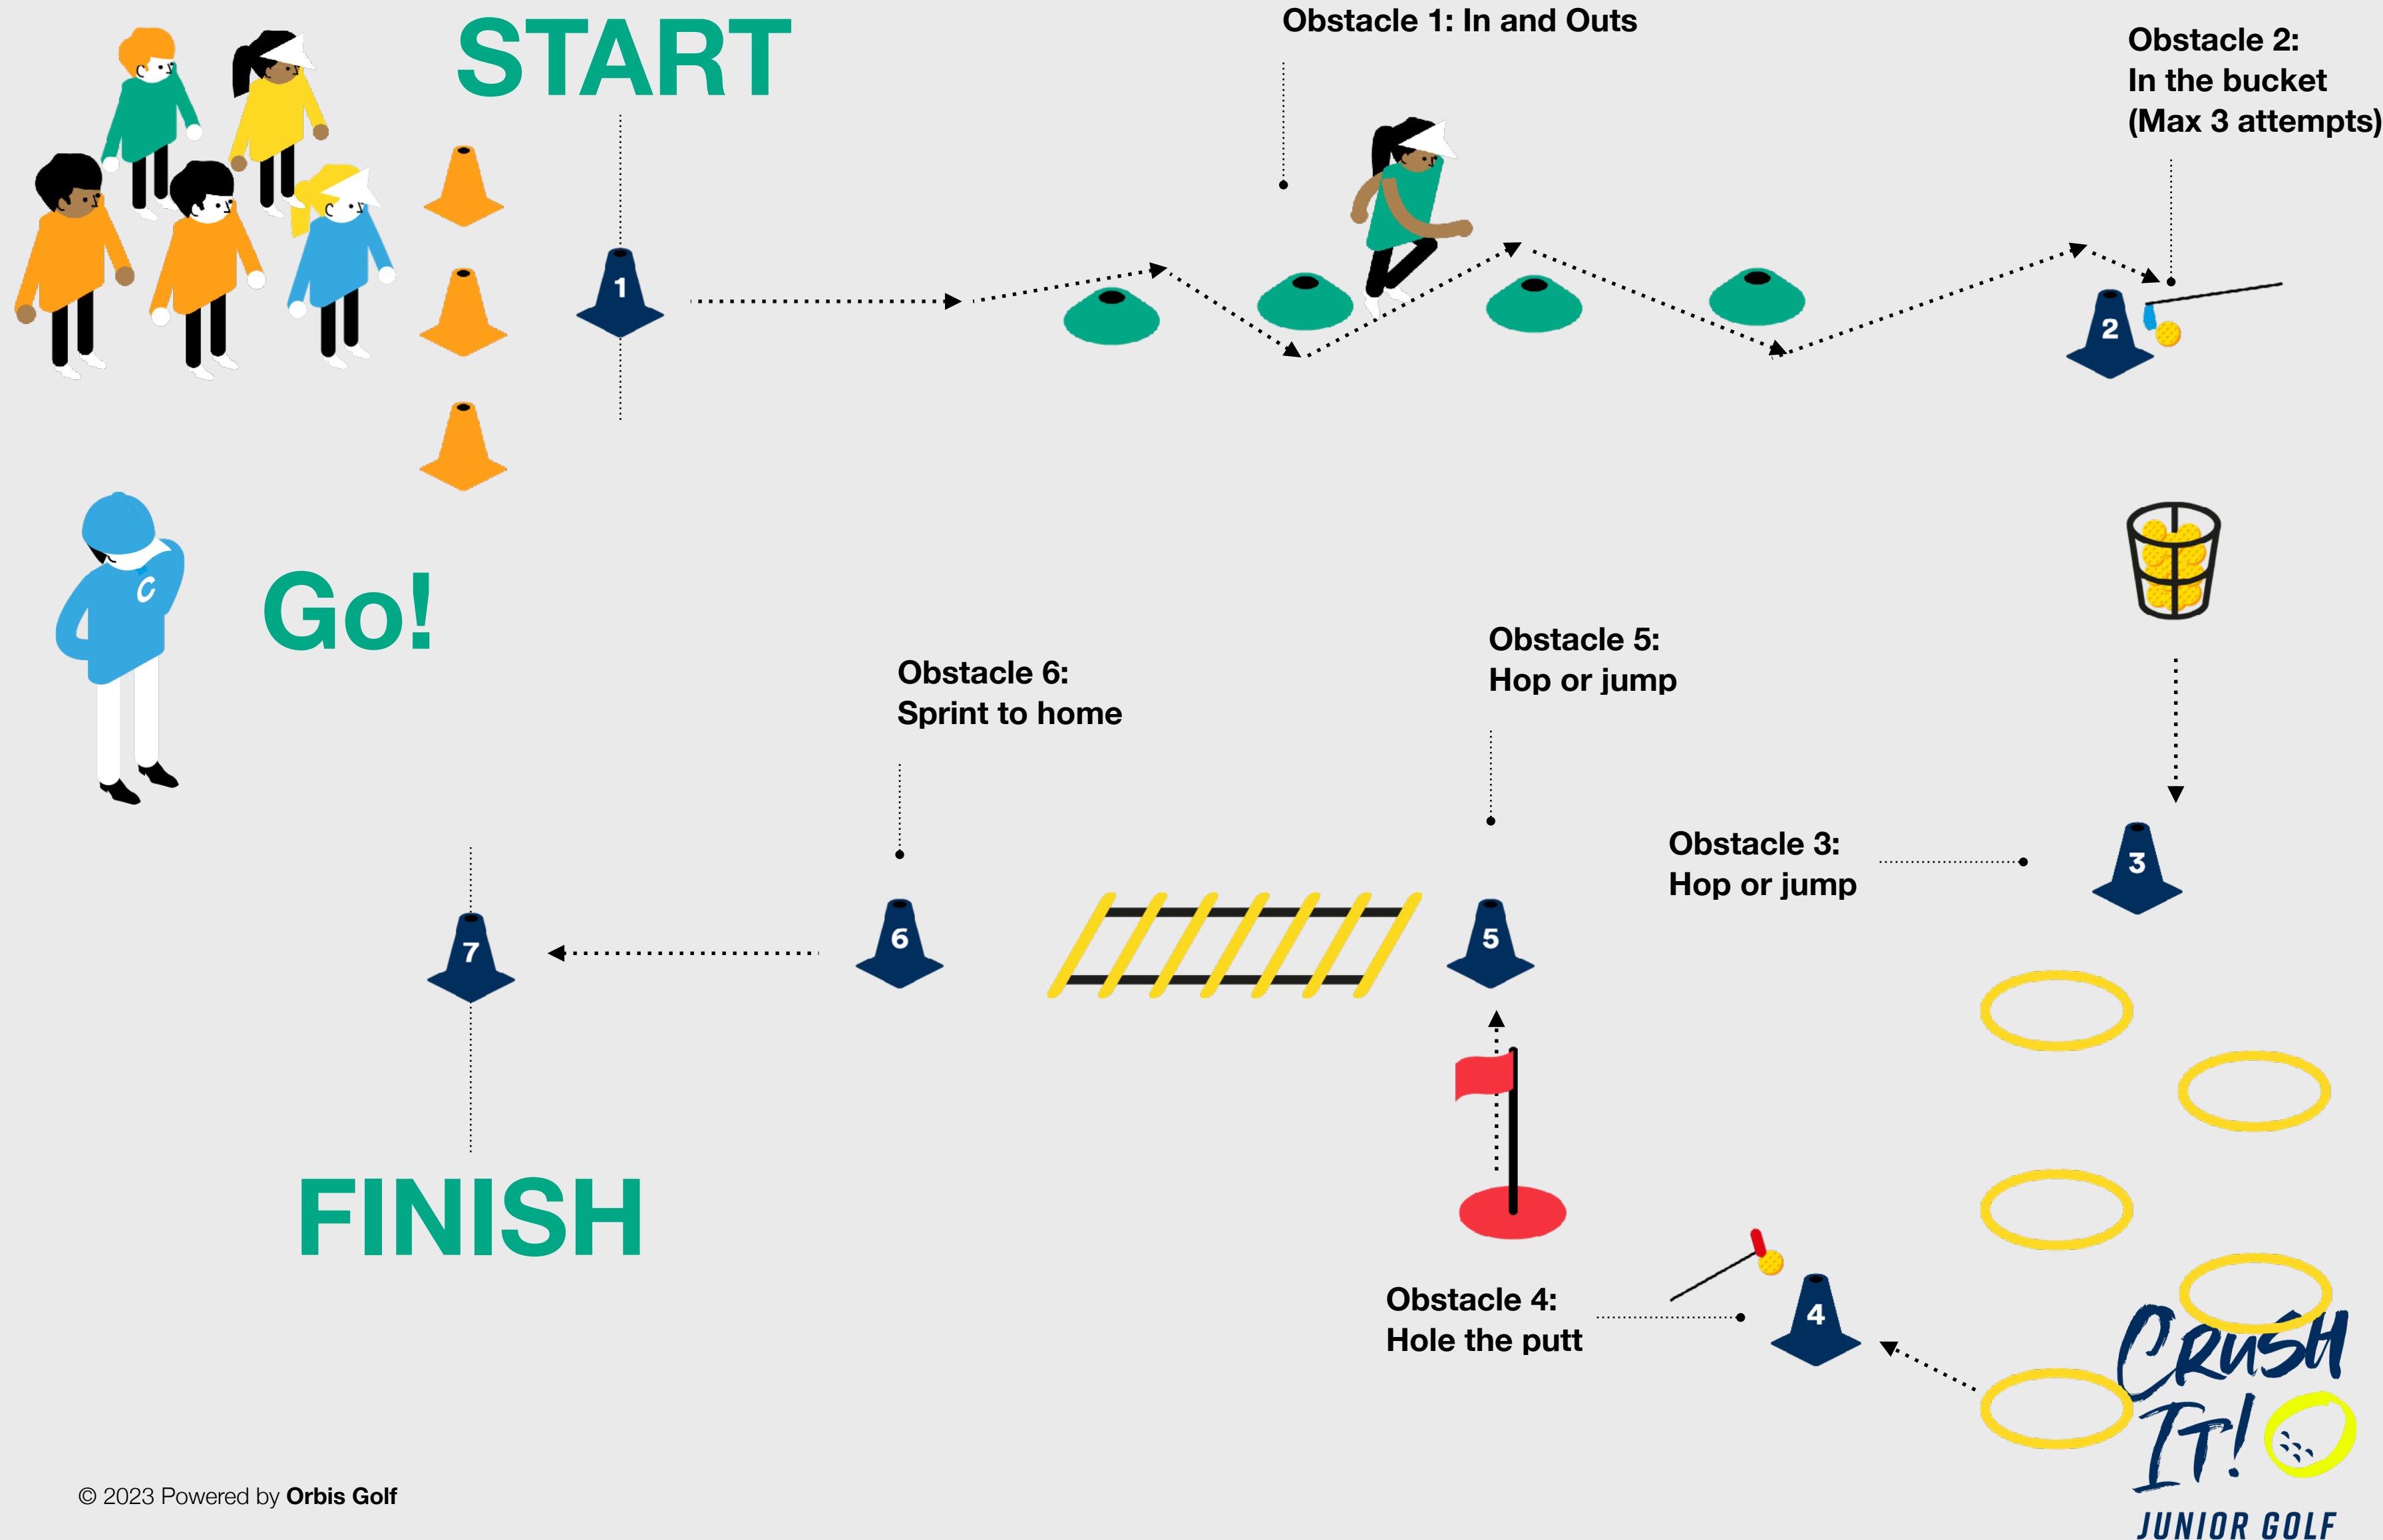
START

Obstacle 1: In and Outs

Obstacle 2:
In the bucket
(Max 3 attempts)

1

2

Go!

Obstacle 6:
Sprint to home

Obstacle 5:
Hop or jump

Obstacle 3:
Hop or jump

3

7

6

5

FINISH

Obstacle 4:
Hole the putt

4

CRUSH IT!
JUNIOR GOLF

© 2023 Powered by **Orbis Golf**